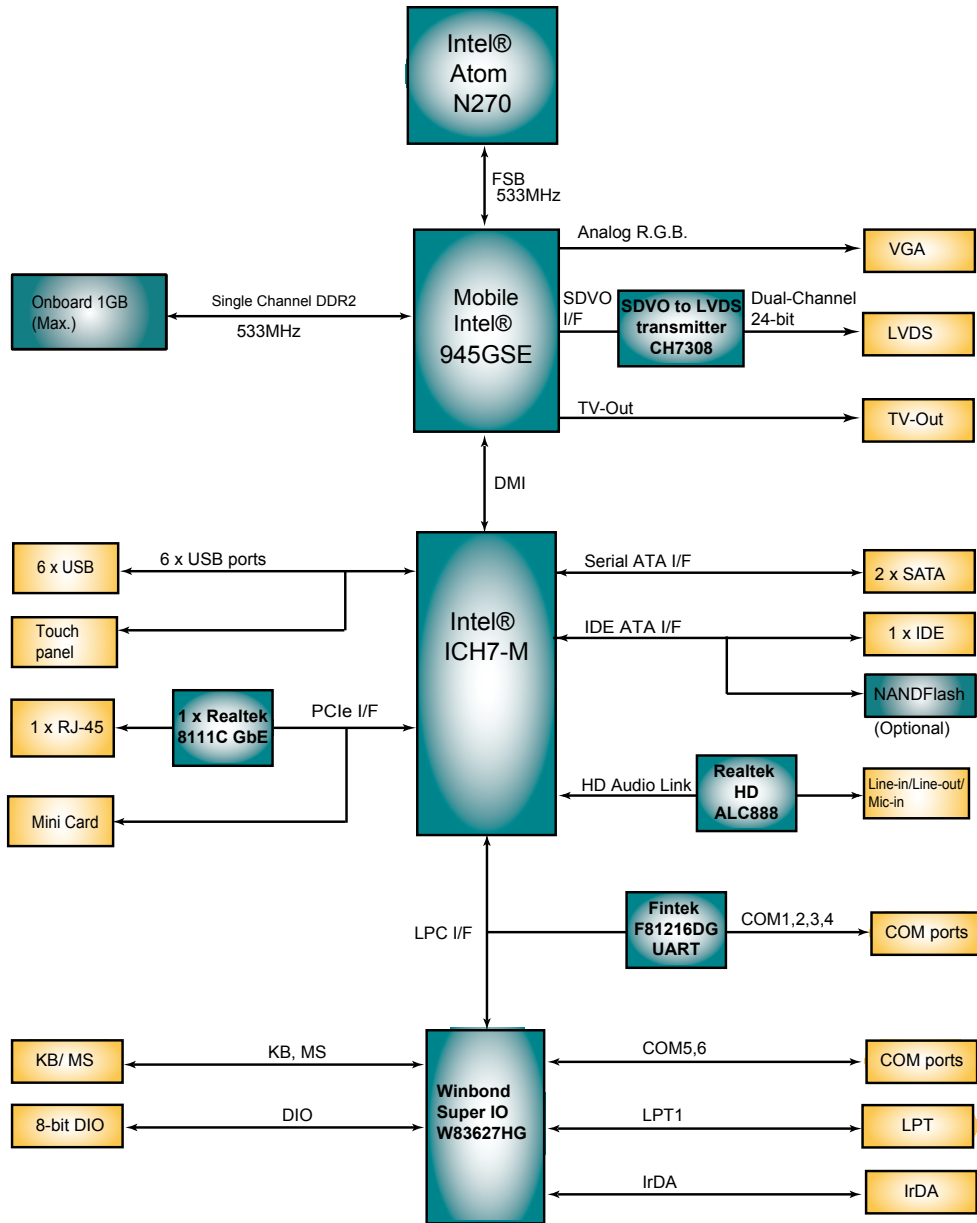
Intel®
Atom
N270

FSB
533MHz

Analog R.G.B.

VGA

Onboard 1GB
(Max.)

Single Channel DDR2
533MHz

Mobile
Intel®
945GSE

SDVO
I/F

SDVO to LVDS
transmitter
CH7308

Dual-Channel
24-bit

LVDS

TV-Out

TV-Out

DMI

6 x USB

6 x USB ports

Touch
panel

Intel®
ICH7-M

Serial ATA I/F

2 x SATA

IDE ATA I/F

1 x IDE

NANDFlash
(Optional)

1 x RJ-45

1 x Realtek
8111C GbE

PCIe I/F

Mini Card

HD Audio Link

Realtek
HD
ALC888

Line-in/Line-out/
Mic-in

LPC I/F

Fintek
F81216DG
UART

COM1,2,3,4

COM ports

KB/ MS

KB, MS

Winbond
Super IO
W83627HG

COM5,6

COM ports

8-bit DIO

DIO

LPT1

LPT

IrDA

IrDA